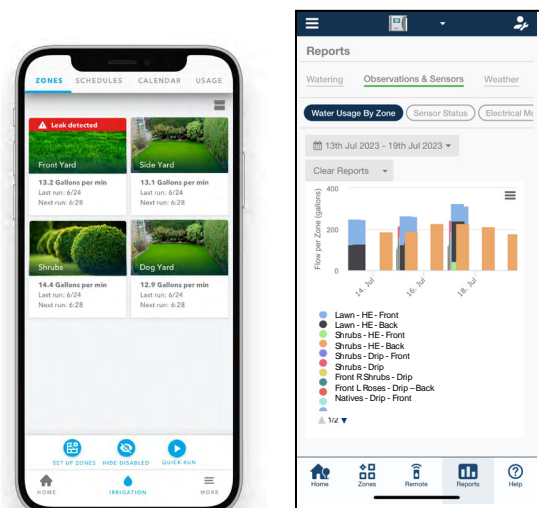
ZONES SCHEDULES CALENDAR USAGE

Leak detected

Front Yard
13.2 Gallons per min
Last run: 6/24
Next run: 6:28

Side Yard
13.1 Gallons per min
Last run: 6/24
Next run: 6:28

Shrubs
14.4 Gallons per min
Last run: 6/24
Next run: 6:28

Dog Yard
12.9 Gallons per min
Last run: 6/24
Next run: 6:28

SET OF ZONES HIDE DISABLED QUICK RUN

HOME IRRIGATION MORE

Reports

Watering Observations & Sensors Weather

Water Usage By Zone Sensor Status Electrical M

13th Jul 2023 - 19th Jul 2023

Clear Reports

400
200
0
Flow per Zone (gallons)

14. Jul
16. Jul
18. Jul

Lawn - HE - Front
Lawn - HE - Back
Shrubs - HE - Front
Shrubs - HE - Back
Shrubs - Drip - Front
Shrubs - Drip
Front R Shrubs - Drip
Front L Roses - Drip – Back
Natives - Drip - Front

1/2

Home Zones Remote Reports Help